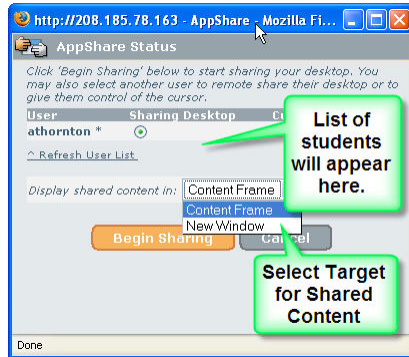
http://208.185.78.163 - AppShare - Mozilla Fi

AppShare Status

Click 'Begin Sharing' below to start sharing your desktop. You may also select another user to remote share their desktop or to give them control of the cursor.

| User | Sharing Desktop | C |
|---|---|---|
| athornton * | | |

^ Refresh User List

Display shared content in: Content Frame

Content Frame
New Window

Begin Sharing

Cancel

List of students will appear here.

Select Target for Shared Content

Done